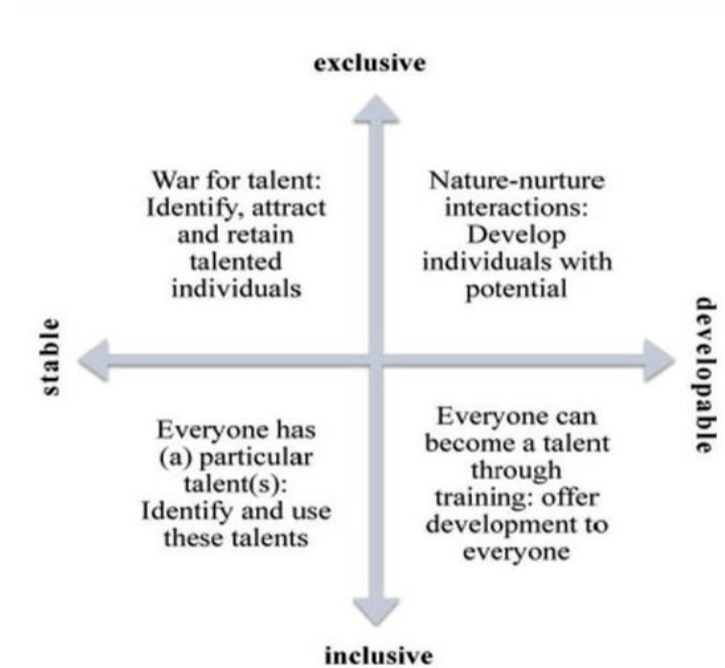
exclusive

War for talent: Identify, attract and retain talented individuals

Nature-nurture interactions: Develop individuals with potential

stable

developable

Everyone has (a) particular talent(s): Identify and use these talents

Everyone can become a talent through training: offer development to everyone

inclusive